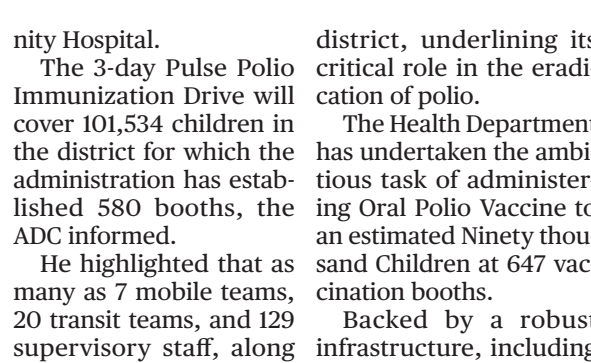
nity Hospital.

The 3-day Pulse Polio Immunization Drive will cover 101,534 children in the district for which the administration has established 580 booths, the ADC informed.

He highlighted that as many as 7 mobile teams, 20 transit teams, and 129 supervisory staff, along

district, underlining its critical role in the eradication of polio.

The Health Department has undertaken the ambitious task of administering Oral Polio Vaccine to an estimated Ninety thousand Children at 647 vaccination booths.

Backed by a robust infrastructure, including